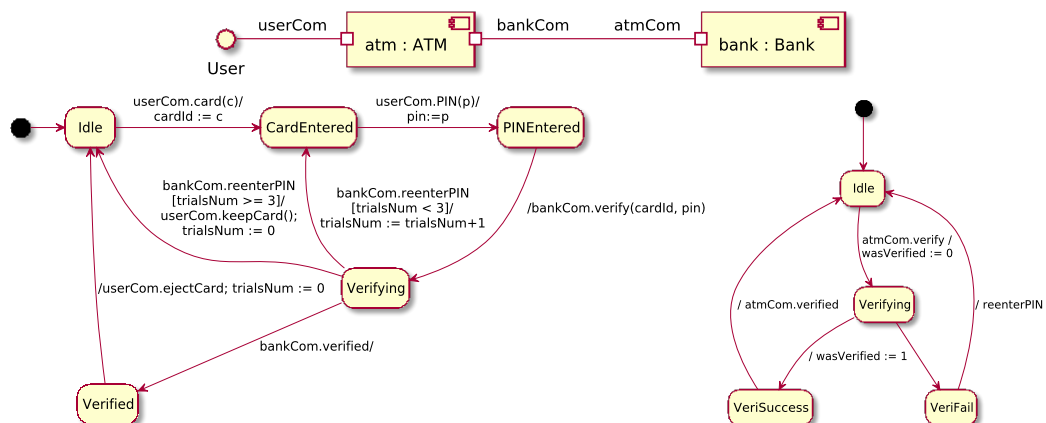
userCom
atm : ATM
bankCom
atmCom
bank : Bank
User

Idle
userCom.card(c)/
cardId := c
CardEntered
userCom.PIN(p)/
pin:=p
PINEntered
bankCom.reenterPIN
[trialsNum >= 3]/
userCom.keepCard();
trialsNum := 0
bankCom.reenterPIN
[trialsNum < 3]/
trialsNum := trialsNum+1
/bankCom.verify(cardId, pin)
Verifying
/userCom.ejectCard; trialsNum := 0
bankCom.verified/
Verified

Idle
atmCom.verify /
wasVerified := 0
Verifying
/ atmCom.verified
/ reenterPIN
/ wasVerified := 1
VeriSuccess
VeriFail